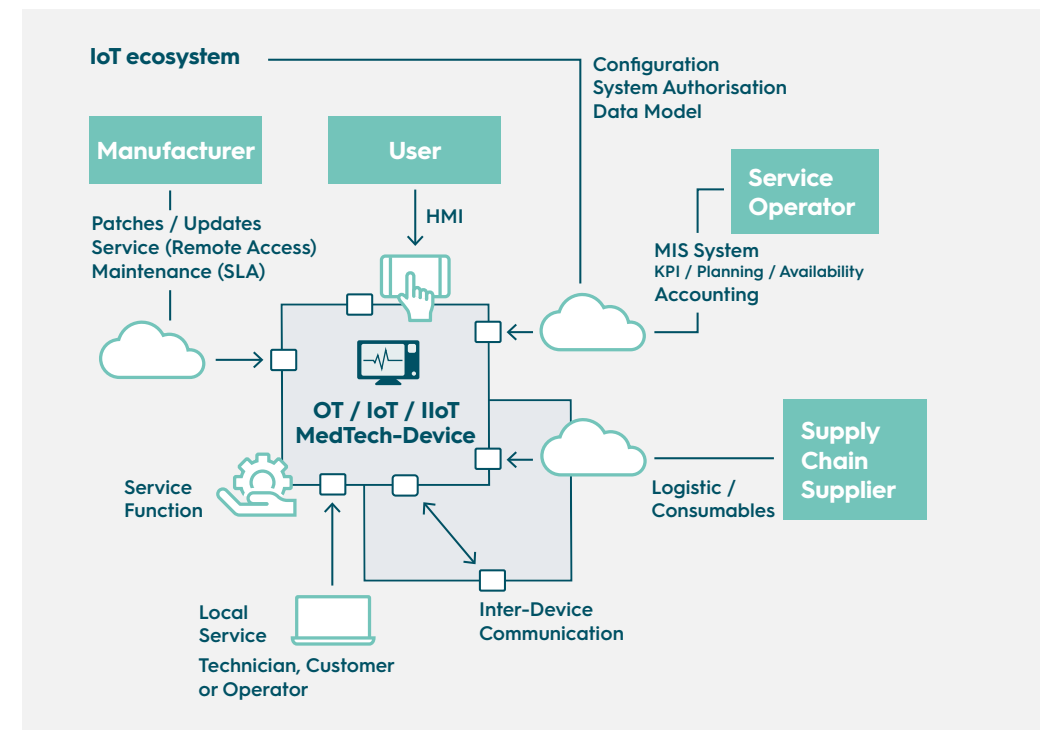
IoT ecosystem

Configuration
System Authorisation
Data Model

Manufacturer

User

Service Operator

Patches / Updates
Service (Remote Access)
Maintenance (SLA)

HMI

MIS System
KPI / Planning / Availability
Accounting

OT / IoT / IIoT
MedTech-Device

Supply Chain Supplier

Service Function

Logistic / Consumables

Local Service
Technician, Customer or Operator

Inter-Device Communication